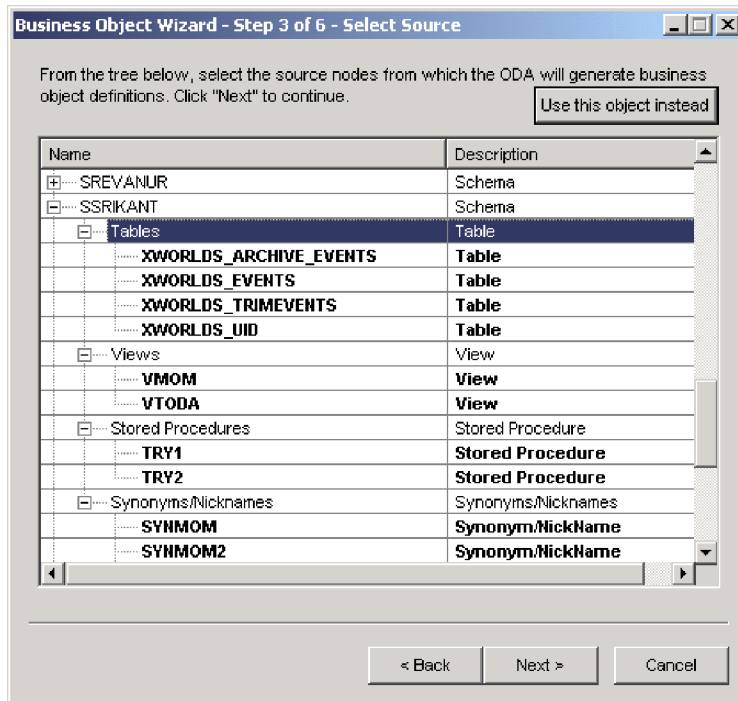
Business Object Wizard - Step 3 of 6 - Select Source

From the tree below, select the source nodes from which the ODA will generate business object definitions. Click "Next" to continue.

Use this object instead

| Name | Description |
|---|---|
| SREVANUR | Schema |
| SSRIKANT | Schema |
| Tables | Table |
| XWORLDS_ARCHIVE_EVENTS | Table |
| XWORLDS_EVENTS | Table |
| XWORLDS_TRIMEVENTS | Table |
| XWORLDS_UID | Table |
| Views | View |
| VMOM | View |
| VTODA | View |
| Stored Procedures | Stored Procedure |
| TRY1 | Stored Procedure |
| TRY2 | Stored Procedure |
| Synonyms/Nicknames | Synonyms/Nicknames |
| SYNMOM | Synonym/NickName |
| SYNMOM2 | Synonym/NickName |

< Back
Next >
Cancel